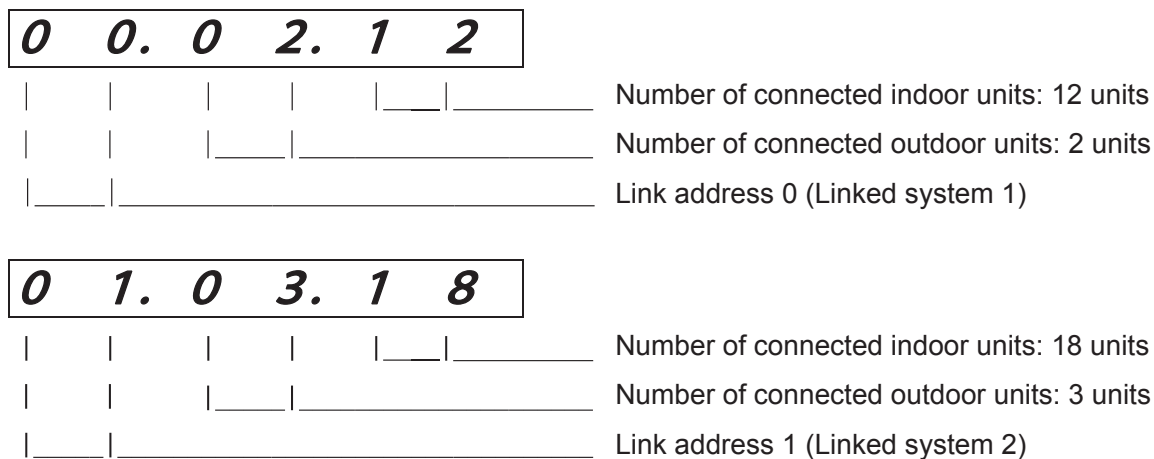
0 0. 0 2. 1 2

Number of connected indoor units: 12 units

Number of connected outdoor units: 2 units

Link address 0 (Linked system 1)

0 1. 0 3. 1 8

Number of connected indoor units: 18 units

Number of connected outdoor units: 3 units

Link address 1 (Linked system 2)